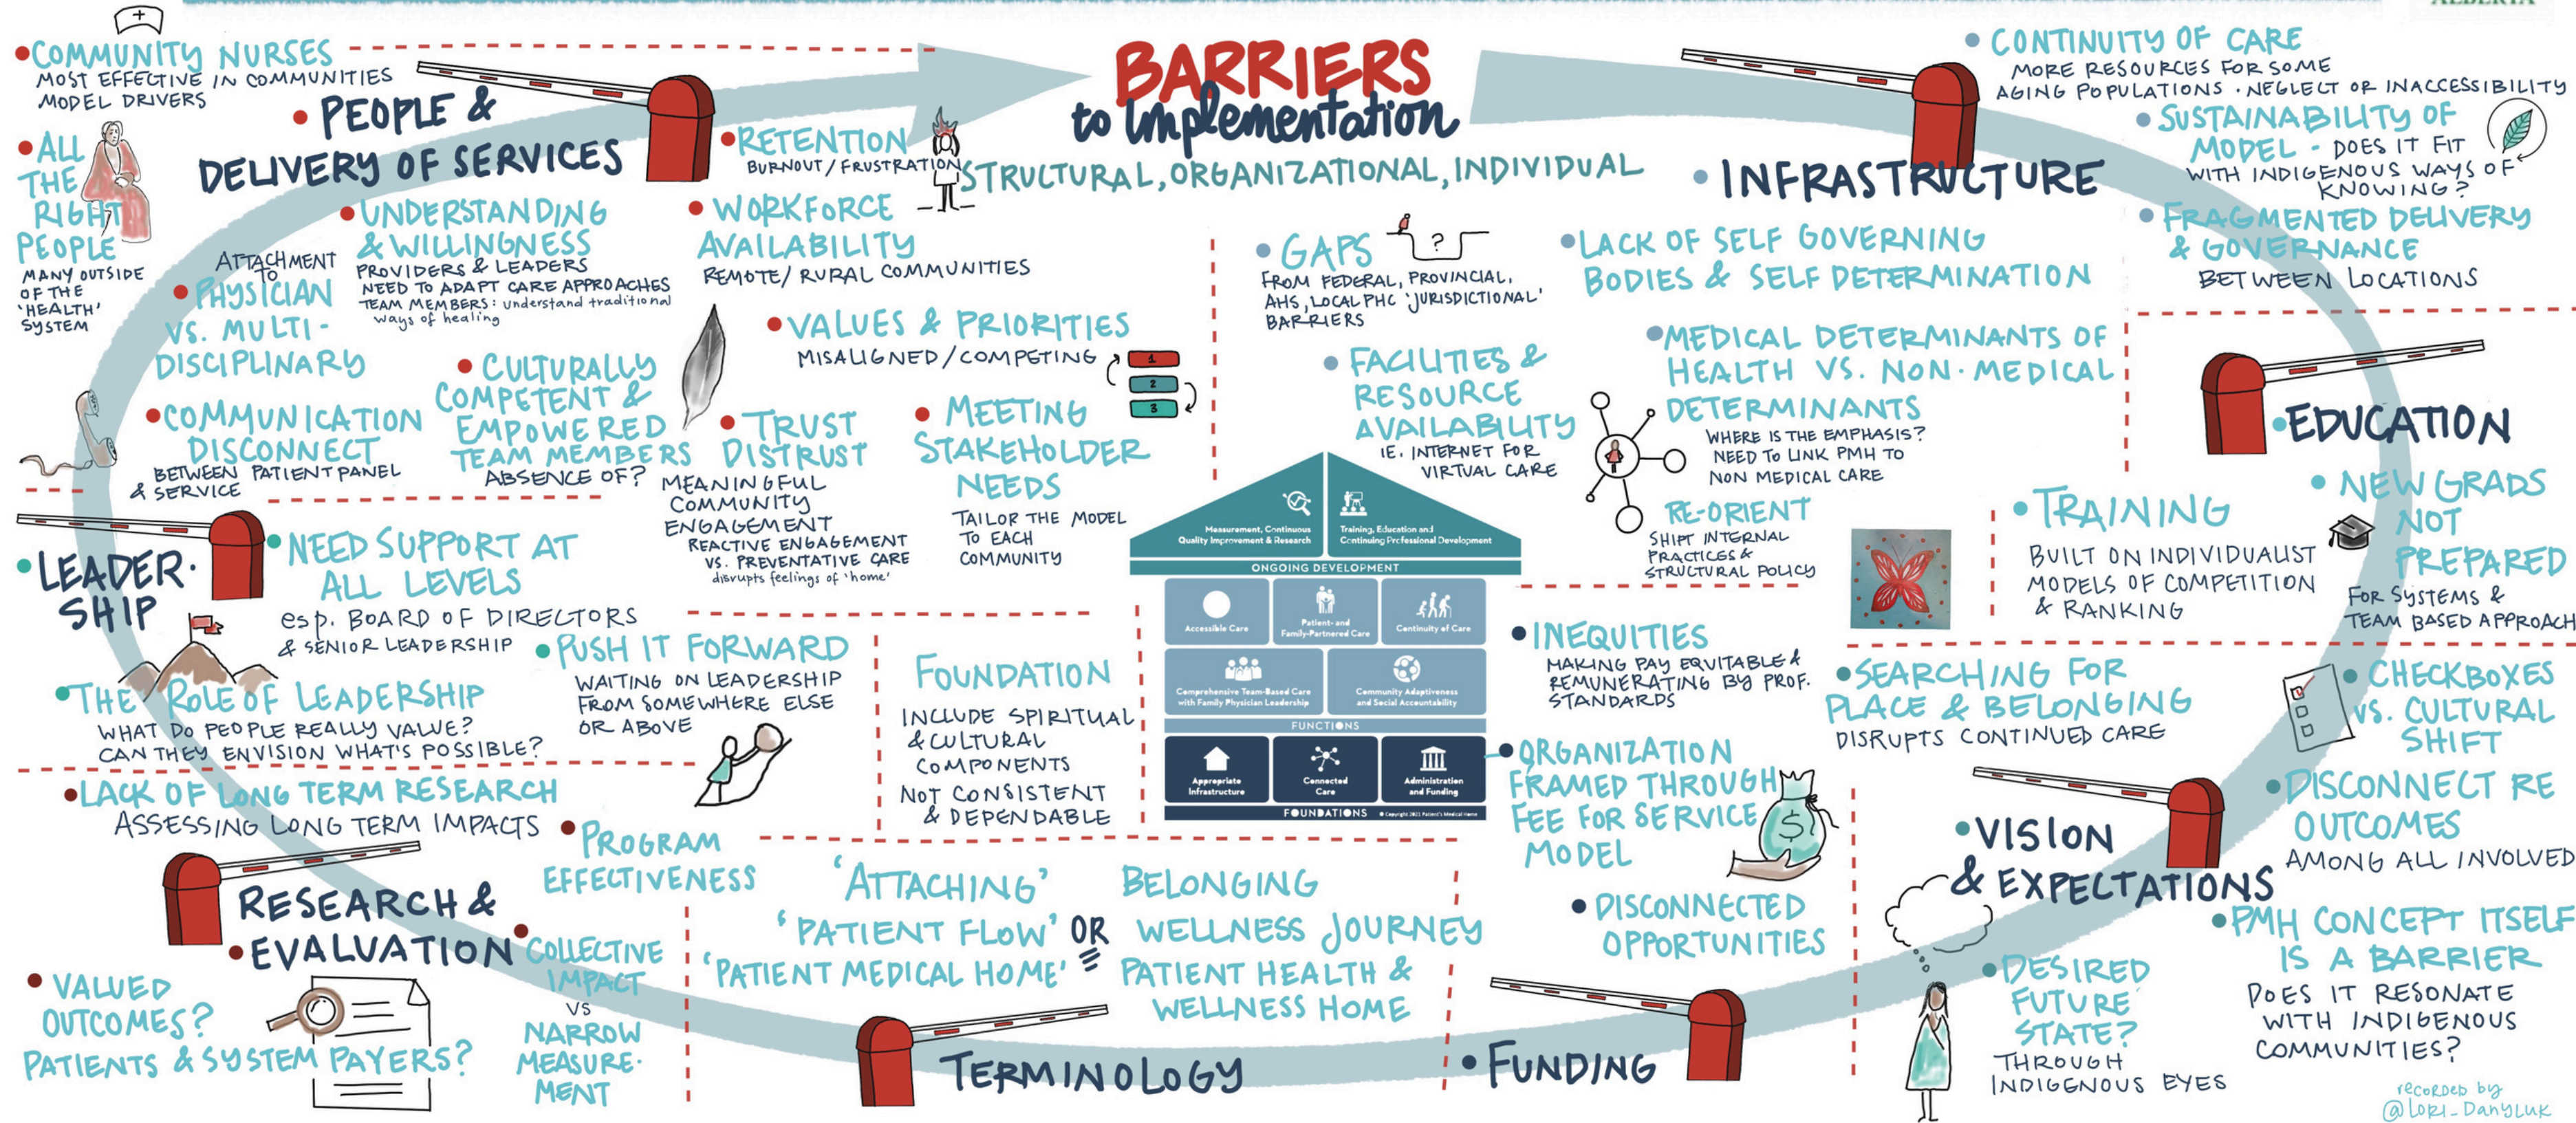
BARRIERS
to Implementation
STRUCTURAL, ORGANIZATIONAL, INDIVIDUAL

COMMUNITY NURSES
MOST EFFECTIVE IN COMMUNITIES
MODEL DRIVERS

ALL THE RIGHT PEOPLE
MANY OUTSIDE OF THE 'HEALTH' SYSTEM

PEOPLE & DELIVERY OF SERVICES

ATTACHMENT TO PHYSICIAN VS. MULTI-DISCIPLINARY

UNDERSTANDING & WILLINGNESS
PROVIDERS & LEADERS NEED TO ADAPT CARE APPROACHES
TEAM MEMBERS: understand traditional ways of healing

RETENTION
BURNOUT / FRUSTRATION

WORKFORCE AVAILABILITY
REMOTE / RURAL COMMUNITIES

VALUES & PRIORITIES
MISALIGNED / COMPETING
1
2
3

COMMUNICATION DISCONNECT
BETWEEN PATIENT PANEL & SERVICE

CULTURALLY COMPETENT & EMPOWERED TEAM MEMBERS
ABSENCE OF?

TRUST DISTRUST
MEANINGFUL COMMUNITY ENGAGEMENT
REACTIVE ENGAGEMENT VS. PREVENTATIVE CARE
disrupts feelings of 'home'

MEETING STAKEHOLDER NEEDS
TAILOR THE MODEL TO EACH COMMUNITY

LEADERSHIP

NEED SUPPORT AT ALL LEVELS
esp. BOARD OF DIRECTORS & SENIOR LEADERSHIP

PUSH IT FORWARD
WAITING ON LEADERSHIP FROM SOMEWHERE ELSE OR ABOVE

THE ROLE OF LEADERSHIP
WHAT DO PEOPLE REALLY VALUE?
CAN THEY ENVISION WHAT'S POSSIBLE?

FOUNDATION
INCLUDE SPIRITUAL & CULTURAL COMPONENTS
NOT CONSISTENT & DEPENDABLE

Measurement, Continuous Quality Improvement & Research
Training, Education and Continuing Professional Development
ONGOING DEVELOPMENT
Accessible Care
Patient- and Family-Partnered Care
Continuity of Care
Comprehensive Team-Based Care with Family Physician Leadership
Community Adaptiveness and Social Accountability
FUNCTIONS
Appropriate Infrastructure
Connected Care
Administration and Funding
FOUNDATIONS © Copyright 2021 Patient's Medical Home

LACK OF LONG TERM RESEARCH
ASSESSING LONG TERM IMPACTS

PROGRAM EFFECTIVENESS

RESEARCH & EVALUATION

COLLECTIVE IMPACT VS NARROW MEASUREMENT

VALUED OUTCOMES?
PATIENTS & SYSTEM PAYERS?

'ATTACHING'
'PATIENT FLOW' OR
'PATIENT MEDICAL HOME' ≡
BELONGING
WELLNESS JOURNEY
PATIENT HEALTH & WELLNESS HOME

TERMINOLOGY

FUNDING

GAPS
?
FROM FEDERAL, PROVINCIAL, AHS, LOCAL PHC 'JURISDICTIONAL' BARRIERS

FACILITIES & RESOURCE AVAILABILITY
IE. INTERNET FOR VIRTUAL CARE

INFRASTRUCTURE

LACK OF SELF GOVERNING BODIES & SELF DETERMINATION

MEDICAL DETERMINANTS OF HEALTH VS. NON-MEDICAL DETERMINANTS
WHERE IS THE EMPHASIS?
NEED TO LINK PMH TO NON MEDICAL CARE

RE-ORIENT
SHIFT INTERNAL PRACTICES & STRUCTURAL POLICY

INEQUITIES
MAKING PAY EQUITABLE & REMUNERATING BY PROF. STANDARDS

ORGANIZATION FRAMED THROUGH FEE FOR SERVICE MODEL
$

DISCONNECTED OPPORTUNITIES

CONTINUITY OF CARE
MORE RESOURCES FOR SOME AGING POPULATIONS · NEGLECT OR INACCESSIBILITY

SUSTAINABILITY OF MODEL - DOES IT FIT WITH INDIGENOUS WAYS OF KNOWING?

FRAGMENTED DELIVERY & GOVERNANCE
BETWEEN LOCATIONS

EDUCATION

TRAINING
BUILT ON INDIVIDUALIST MODELS OF COMPETITION & RANKING

NEW GRADS NOT PREPARED
FOR SYSTEMS & TEAM BASED APPROACH

SEARCHING FOR PLACE & BELONGING
DISRUPTS CONTINUED CARE

CHECKBOXES VS. CULTURAL SHIFT

DISCONNECT RE OUTCOMES
AMONG ALL INVOLVED

VISION & EXPECTATIONS

PMH CONCEPT ITSELF IS A BARRIER
DOES IT RESONATE WITH INDIGENOUS COMMUNITIES?

DESIRED FUTURE STATE?
THROUGH INDIGENOUS EYES

recorded by @LORI_DANYLUK